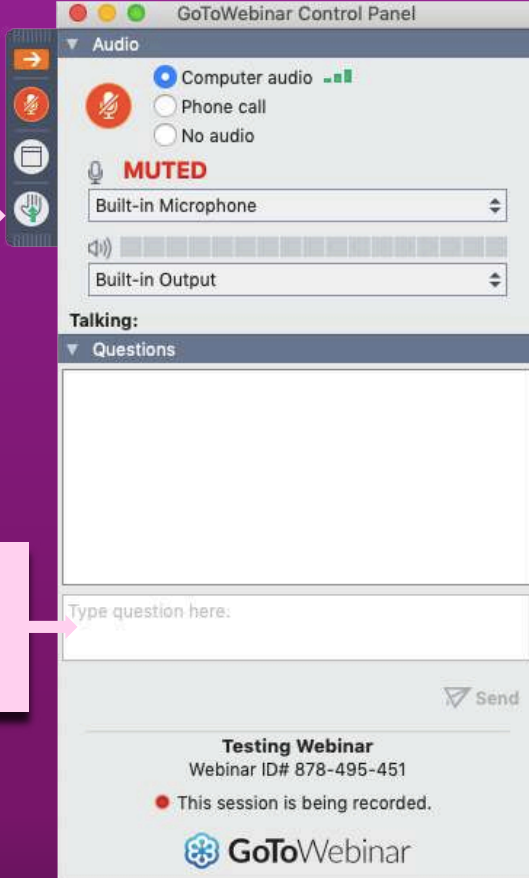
GoToWebinar Control Panel
Audio
Computer audio
Phone call
No audio
MUTED
Built-in Microphone
Built-in Output
Talking:
Questions
Type question here.
Send
Testing Webinar
Webinar ID# 878-495-451
This session is being recorded.
GoToWebinar